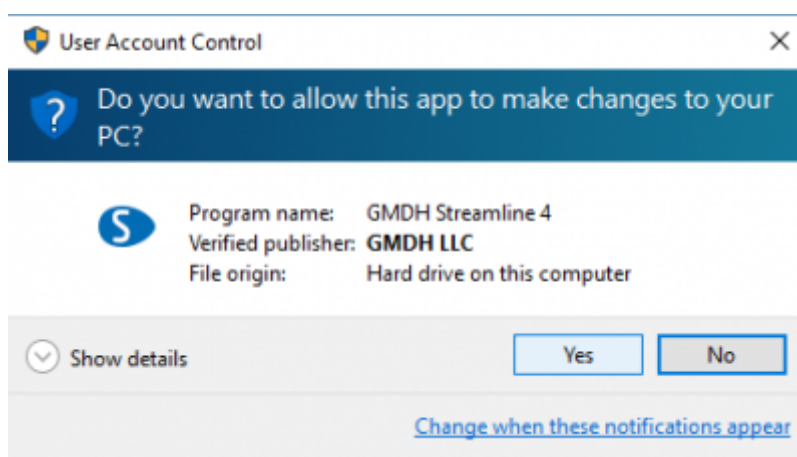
User Account Control

Do you want to allow this app to make changes to your PC?

S

Program name: GMDH Streamline 4
Verified publisher: GMDH LLC
File origin: Hard drive on this computer

Show details

Yes

No

Change when these notifications appear